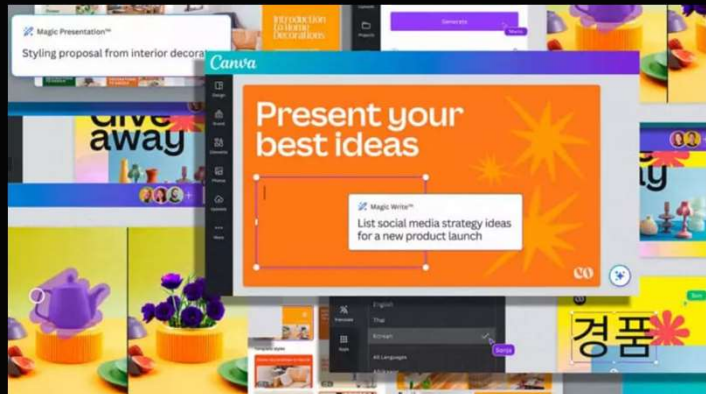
Magic Presentation™

Styling proposal from interior decora

Introduction to Home Decorations

Generate

Canva

give away

Present your best ideas

Magic Write™

List social media strategy ideas for a new product launch

English

Thai

Korean

All Languages

경품